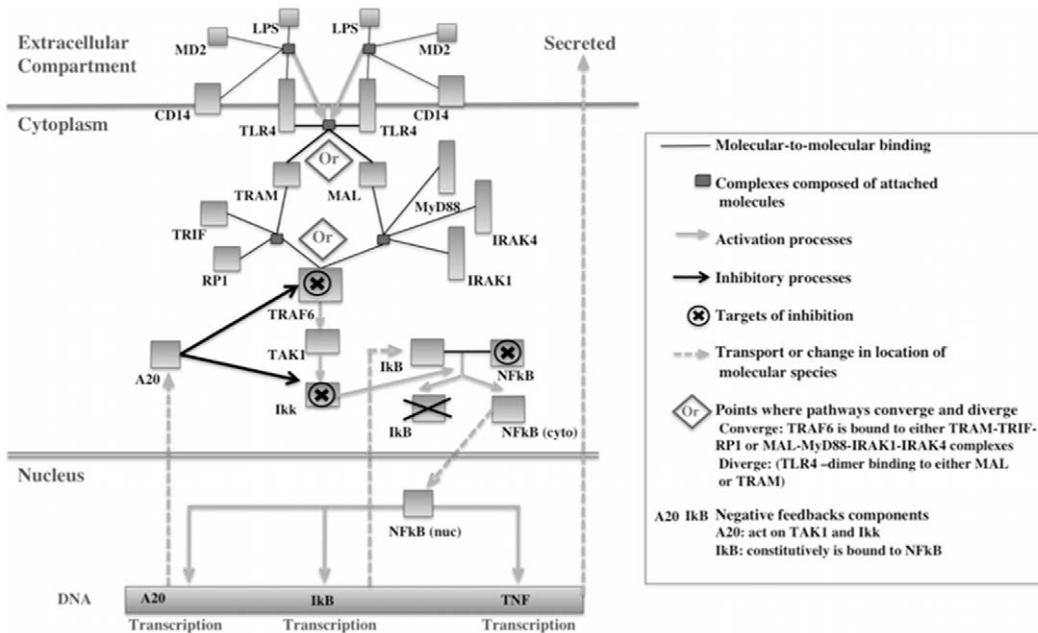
Extracellular Compartment

LPS LPS

MD2 MD2

Secreted

CD14 TLR4 TLR4 CD14

Cytoplasm

Or

TRAM MAL

MyD88

TRIF

Or

IRAK4

RP1

IRAK1

TRAF6

A20

TAK1

IkB NFkB

Ikk

IkB NFkB (cyto)

Nucleus

NFkB (nuc)

DNA A20 IkB TNF

Transcription Transcription Transcription

Molecular-to-molecular binding

Complexes composed of attached molecules

Activation processes

Inhibitory processes

Targets of inhibition

Transport or change in location of molecular species

Or Points where pathways converge and diverge
Converge: TRAF6 is bound to either TRAM-TRIF-RP1 or MAL-MyD88-IRAK1-IRAK4 complexes
Diverge: (TLR4 –dimer binding to either MAL or TRAM)

A20 IkB Negative feedbacks components
A20: act on TAK1 and Ikk
IkB: constitutively is bound to NFkB